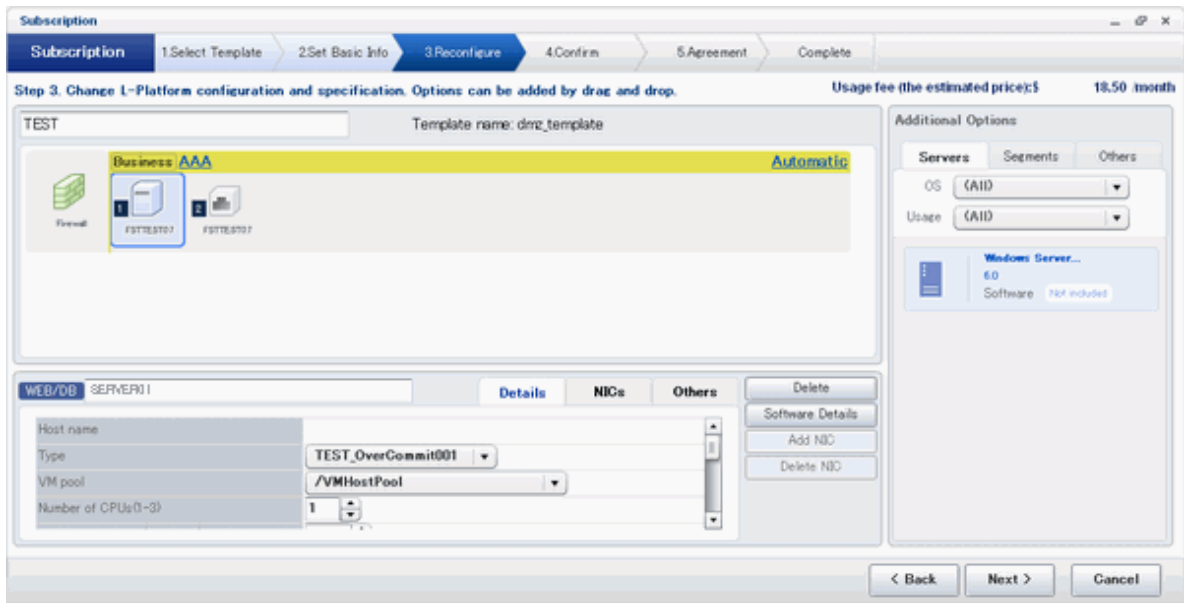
Subscription

Subscription | 1.Select Template | 2.Set Basic Info | 3.Reconfigure | 4.Confirm | 5.Agreement | Complete

Step 3. Change L-Platform configuration and specification. Options can be added by drag and drop.

Usage fee (the estimated price):$ 18.50 /month

TEST

Template name: dmz_template

Business AAA

Automatic

Firewall

1 FSTTEST07

2 FSTTEST07

Additional Options

Servers | Segments | Others

OS (All)

Usage (All)

Windows Server...
6.0
Software Not included

WEB/DB SERVER01

Details | NICs | Others

| | |
|---|---|
| Host name | |
| Type | TEST_OverCommit001 |
| VM pool | /VMHostPool |
| Number of CPUs(1-3) | 1 |

Delete

Software Details

Add NIC

Delete NIC

< Back

Next >

Cancel